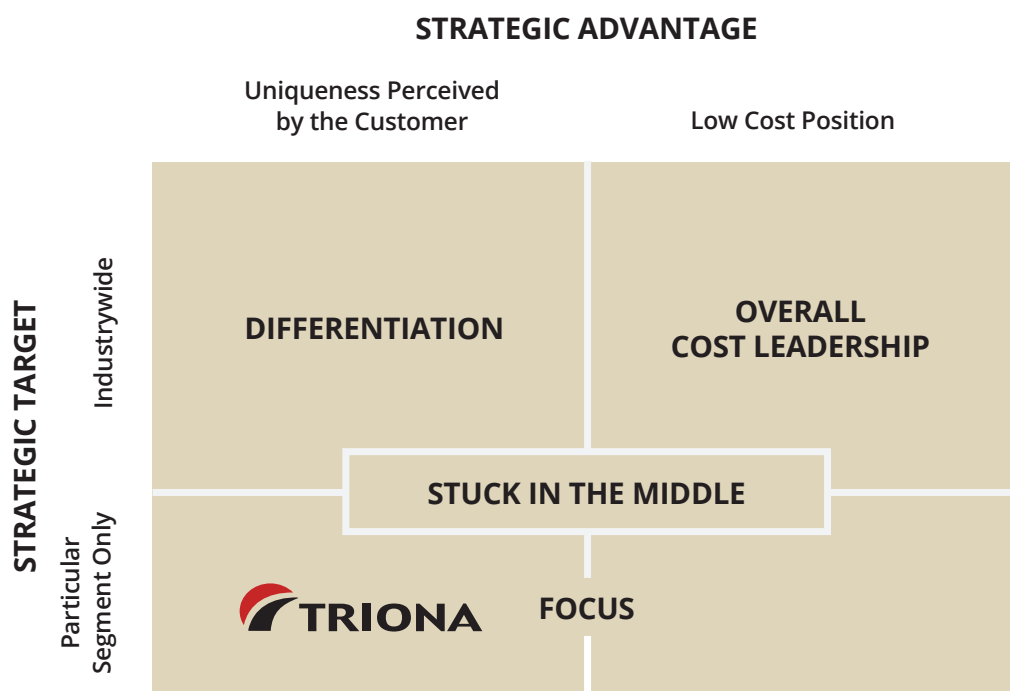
STRATEGIC ADVANTAGE

Uniqueness Perceived by the Customer

Low Cost Position

STRATEGIC TARGET

Industrywide

DIFFERENTIATION

OVERALL COST LEADERSHIP

STUCK IN THE MIDDLE

Particular Segment Only

TRIONA

FOCUS